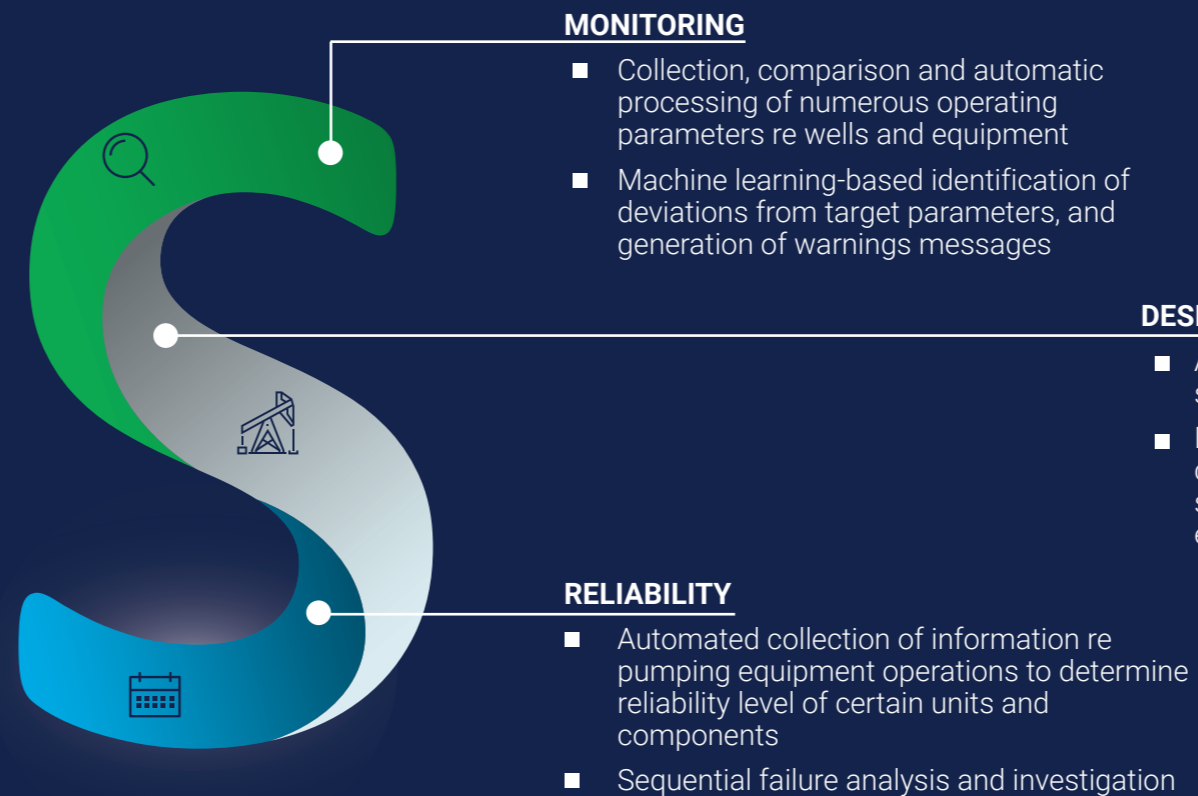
MONITORING

- Collection, comparison and automatic processing of numerous operating parameters re wells and equipment
- Machine learning-based identification of deviations from target parameters, and generation of warnings messages

DES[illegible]

- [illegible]
- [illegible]

RELIABILITY

- Automated collection of information re pumping equipment operations to determine reliability level of certain units and components
- Sequential failure analysis and investigation